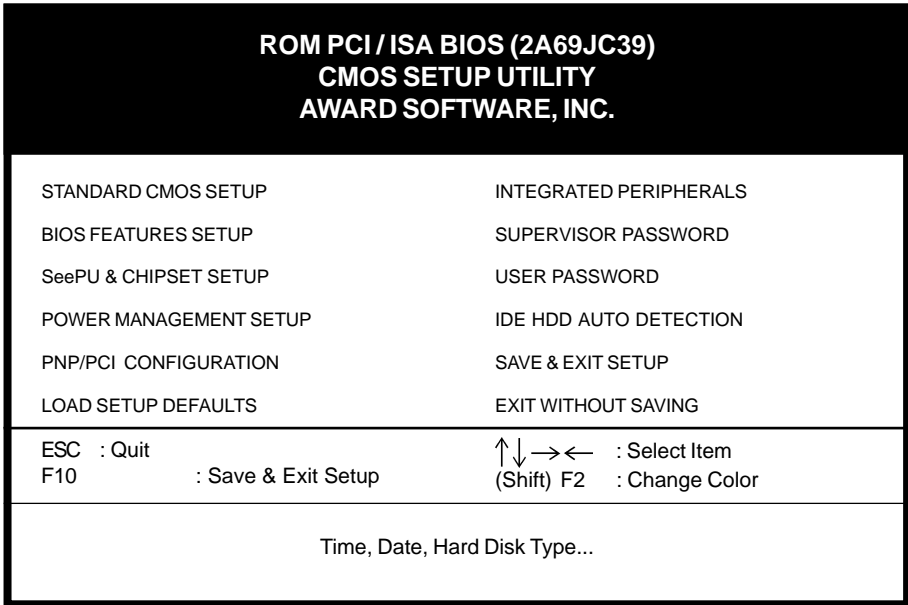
ROM PCI / ISA BIOS (2A69JC39)
CMOS SETUP UTILITY
AWARD SOFTWARE, INC.

STANDARD CMOS SETUP

BIOS FEATURES SETUP

SeePU & CHIPSET SETUP

POWER MANAGEMENT SETUP

PNP/PCI CONFIGURATION

LOAD SETUP DEFAULTS

INTEGRATED PERIPHERALS

SUPERVISOR PASSWORD

USER PASSWORD

IDE HDD AUTO DETECTION

SAVE & EXIT SETUP

EXIT WITHOUT SAVING

ESC : Quit
F10 : Save & Exit Setup

$\uparrow\downarrow\rightarrow\leftarrow$ : Select Item
(Shift) F2 : Change Color

Time, Date, Hard Disk Type...